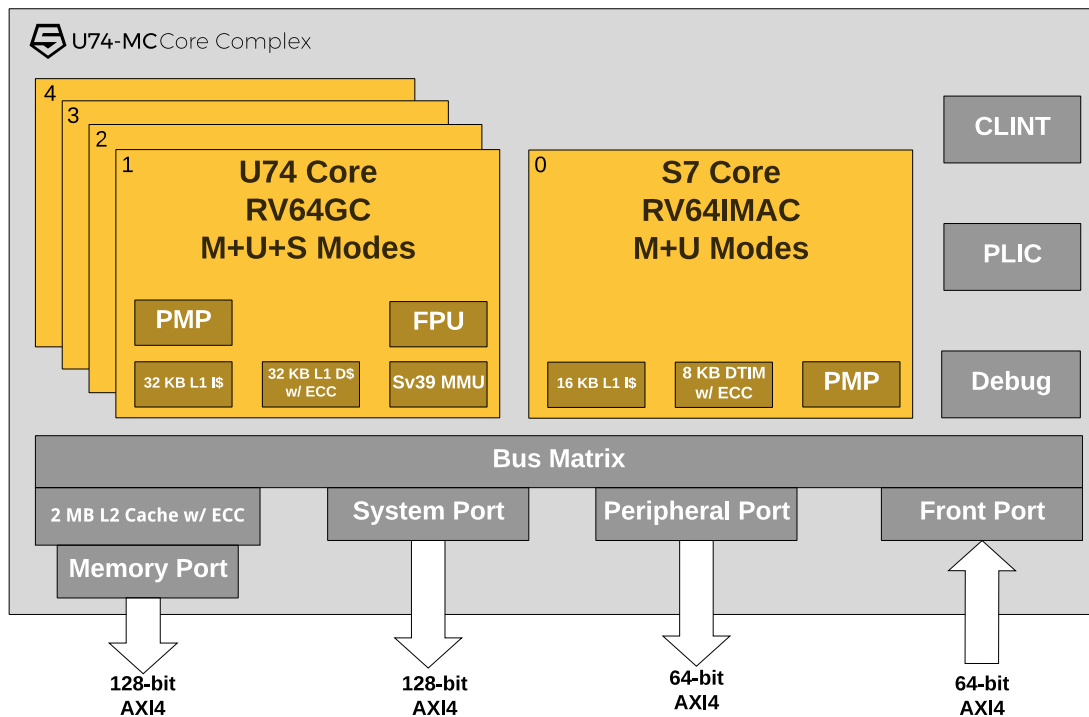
U74-MC Core Complex

4
3
2
1
U74 Core
RV64GC
M+U+S Modes

PMP
FPU
32 KB L1 I$
32 KB L1 D$ w/ ECC
Sv39 MMU

0
S7 Core
RV64IMAC
M+U Modes

16 KB L1 I$
8 KB DTIM w/ ECC
PMP

CLINT
PLIC
Debug

Bus Matrix

2 MB L2 Cache w/ ECC
Memory Port
System Port
Peripheral Port
Front Port

128-bit AXI4
128-bit AXI4
64-bit AXI4
64-bit AXI4